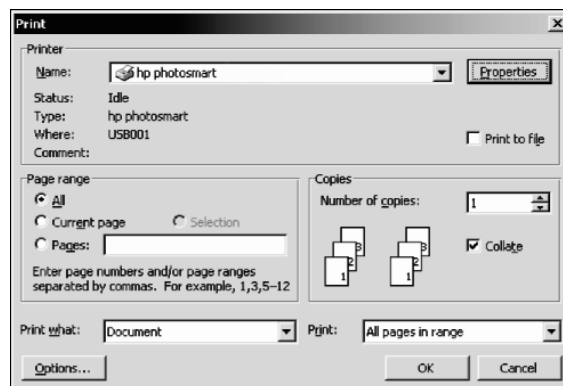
Print

Printer

Name: hp photosmart

Properties

Status: Idle

Type: hp photosmart

Where: USB001

Comment:

Print to file

Page range

All

Current page

Selection

Pages:

Enter page numbers and/or page ranges separated by commas. For example, 1,3,5–12

Copies

Number of copies: 1

3 2 1 3 2 1

Collate

Print what: Document

Print: All pages in range

Options...

OK

Cancel